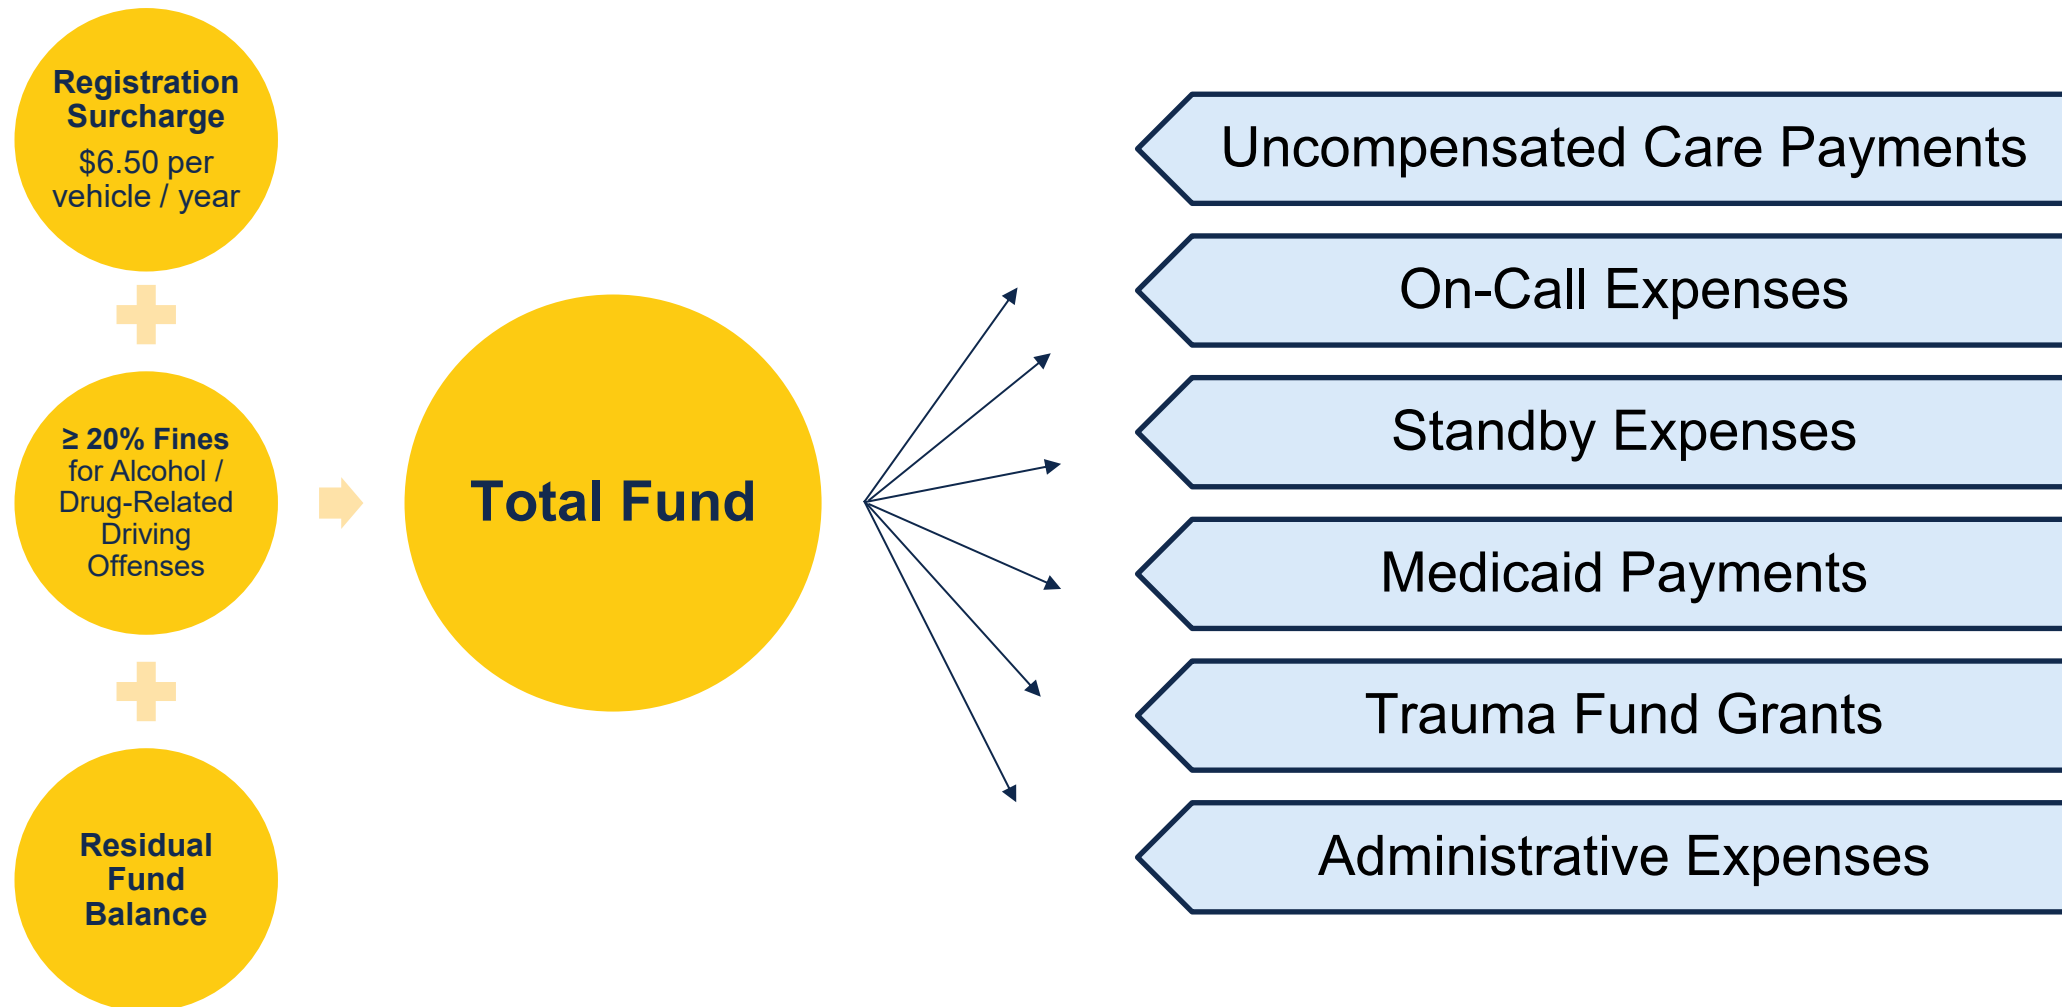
Registration Surcharge
$6.50 per vehicle / year

≥ 20% Fines for Alcohol / Drug-Related Driving Offenses

Residual Fund Balance

Total Fund

Uncompensated Care Payments

On-Call Expenses

Standby Expenses

Medicaid Payments

Trauma Fund Grants

Administrative Expenses